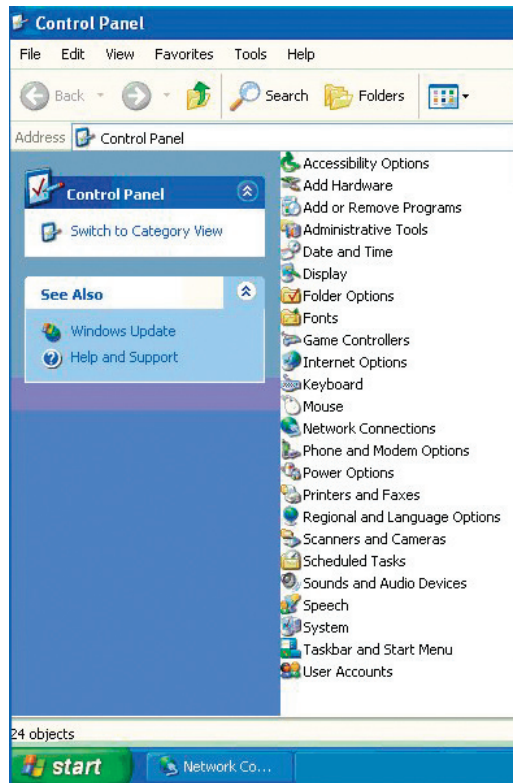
Control Panel

File Edit View Favorites Tools Help

Back Search Folders

Address Control Panel

Control Panel

Switch to Category View

See Also

Windows Update

Help and Support

Accessibility Options
Add Hardware
Add or Remove Programs
Administrative Tools
Date and Time
Display
Folder Options
Fonts
Game Controllers
Internet Options
Keyboard
Mouse
Network Connections
Phone and Modem Options
Power Options
Printers and Faxes
Regional and Language Options
Scanners and Cameras
Scheduled Tasks
Sounds and Audio Devices
Speech
System
Taskbar and Start Menu
User Accounts

24 objects

start

Network Co...